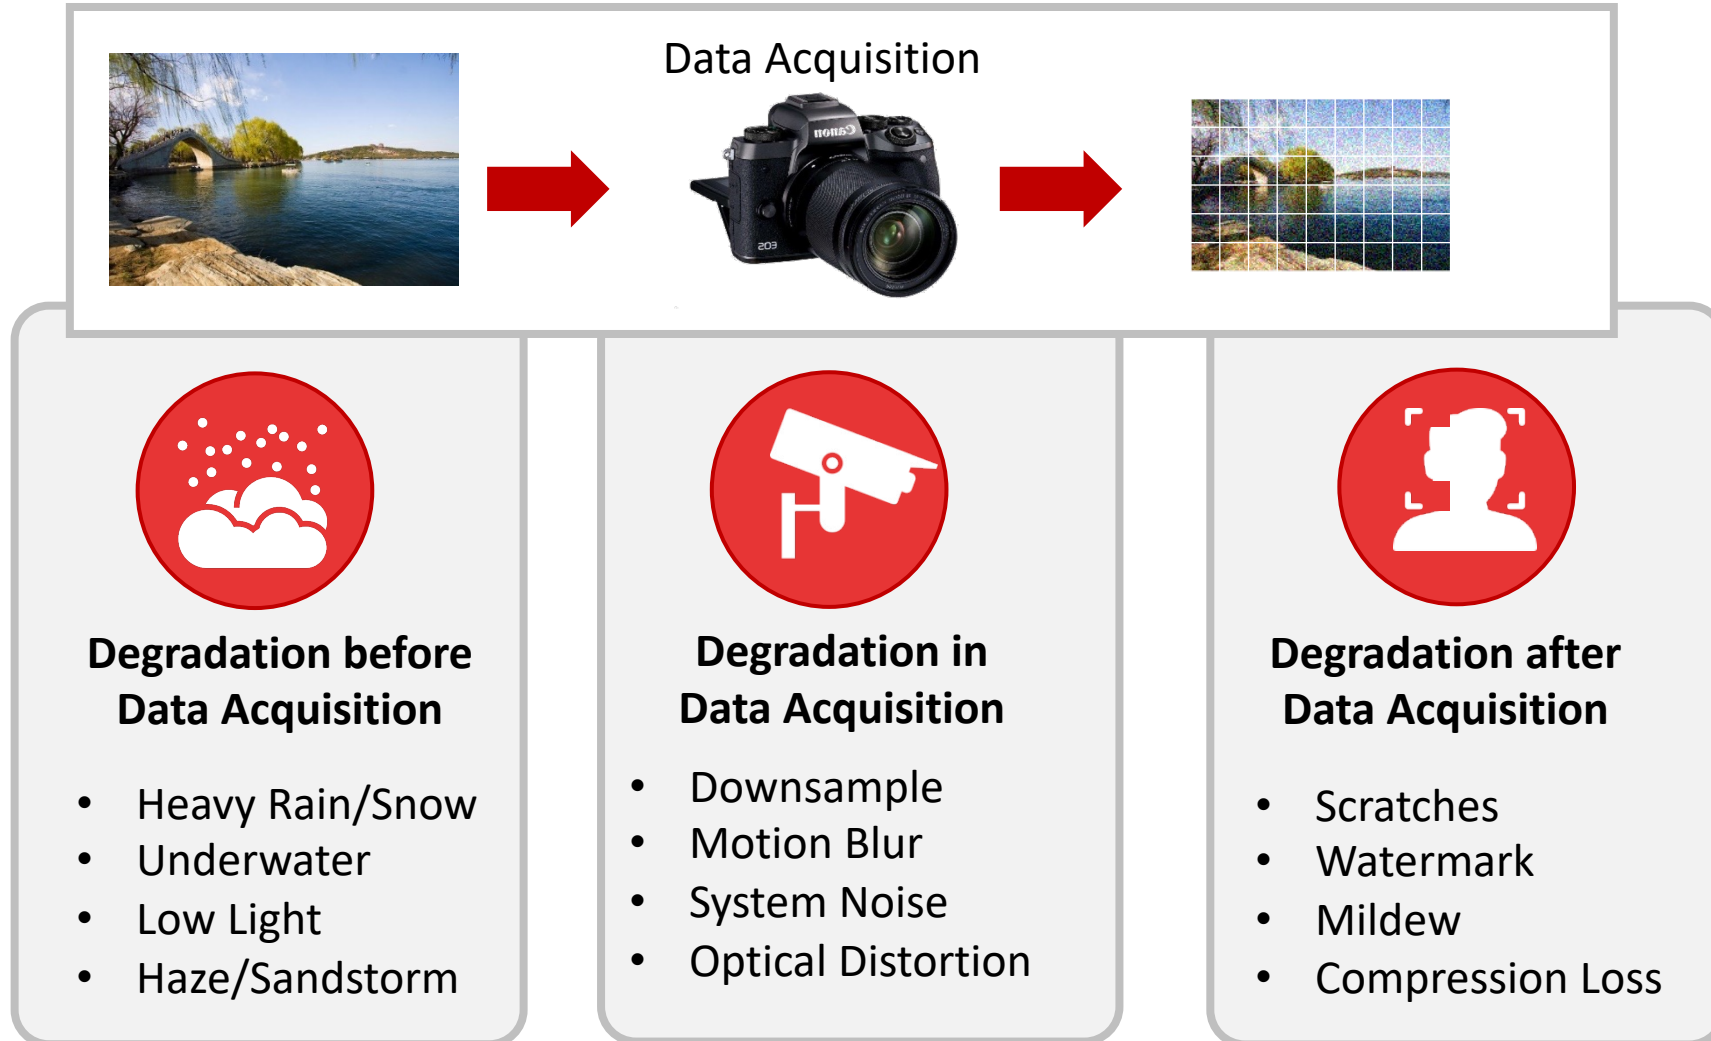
Data Acquisition

Canon

EOS

Degradation before Data Acquisition

- Heavy Rain/Snow
- Underwater
- Low Light
- Haze/Sandstorm

Degradation in Data Acquisition

- Downsample
- Motion Blur
- System Noise
- Optical Distortion

Degradation after Data Acquisition

- Scratches
- Watermark
- Mildew
- Compression Loss